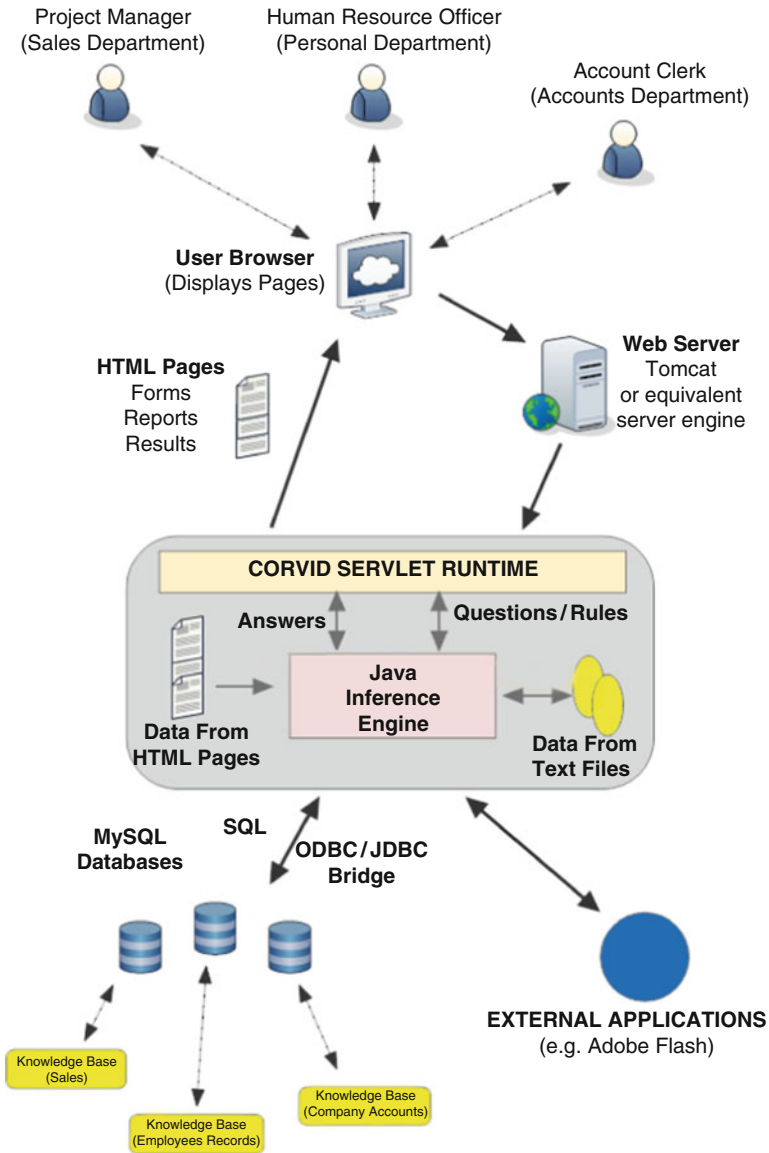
Project Manager
(Sales Department)

Human Resource Officer
(Personal Department)

Account Clerk
(Accounts Department)

User Browser
(Displays Pages)

HTML Pages
Forms
Reports
Results

Web Server
Tomcat
or equivalent
server engine

CORVID SERVLET RUNTIME

Answers

Questions / Rules

Java
Inference
Engine

Data From
HTML Pages

Data From
Text Files

MySQL
Databases

SQL

ODBC / JDBC
Bridge

Knowledge Base
(Sales)

Knowledge Base
(Employees Records)

Knowledge Base
(Company Accounts)

EXTERNAL APPLICATIONS
(e.g. Adobe Flash)